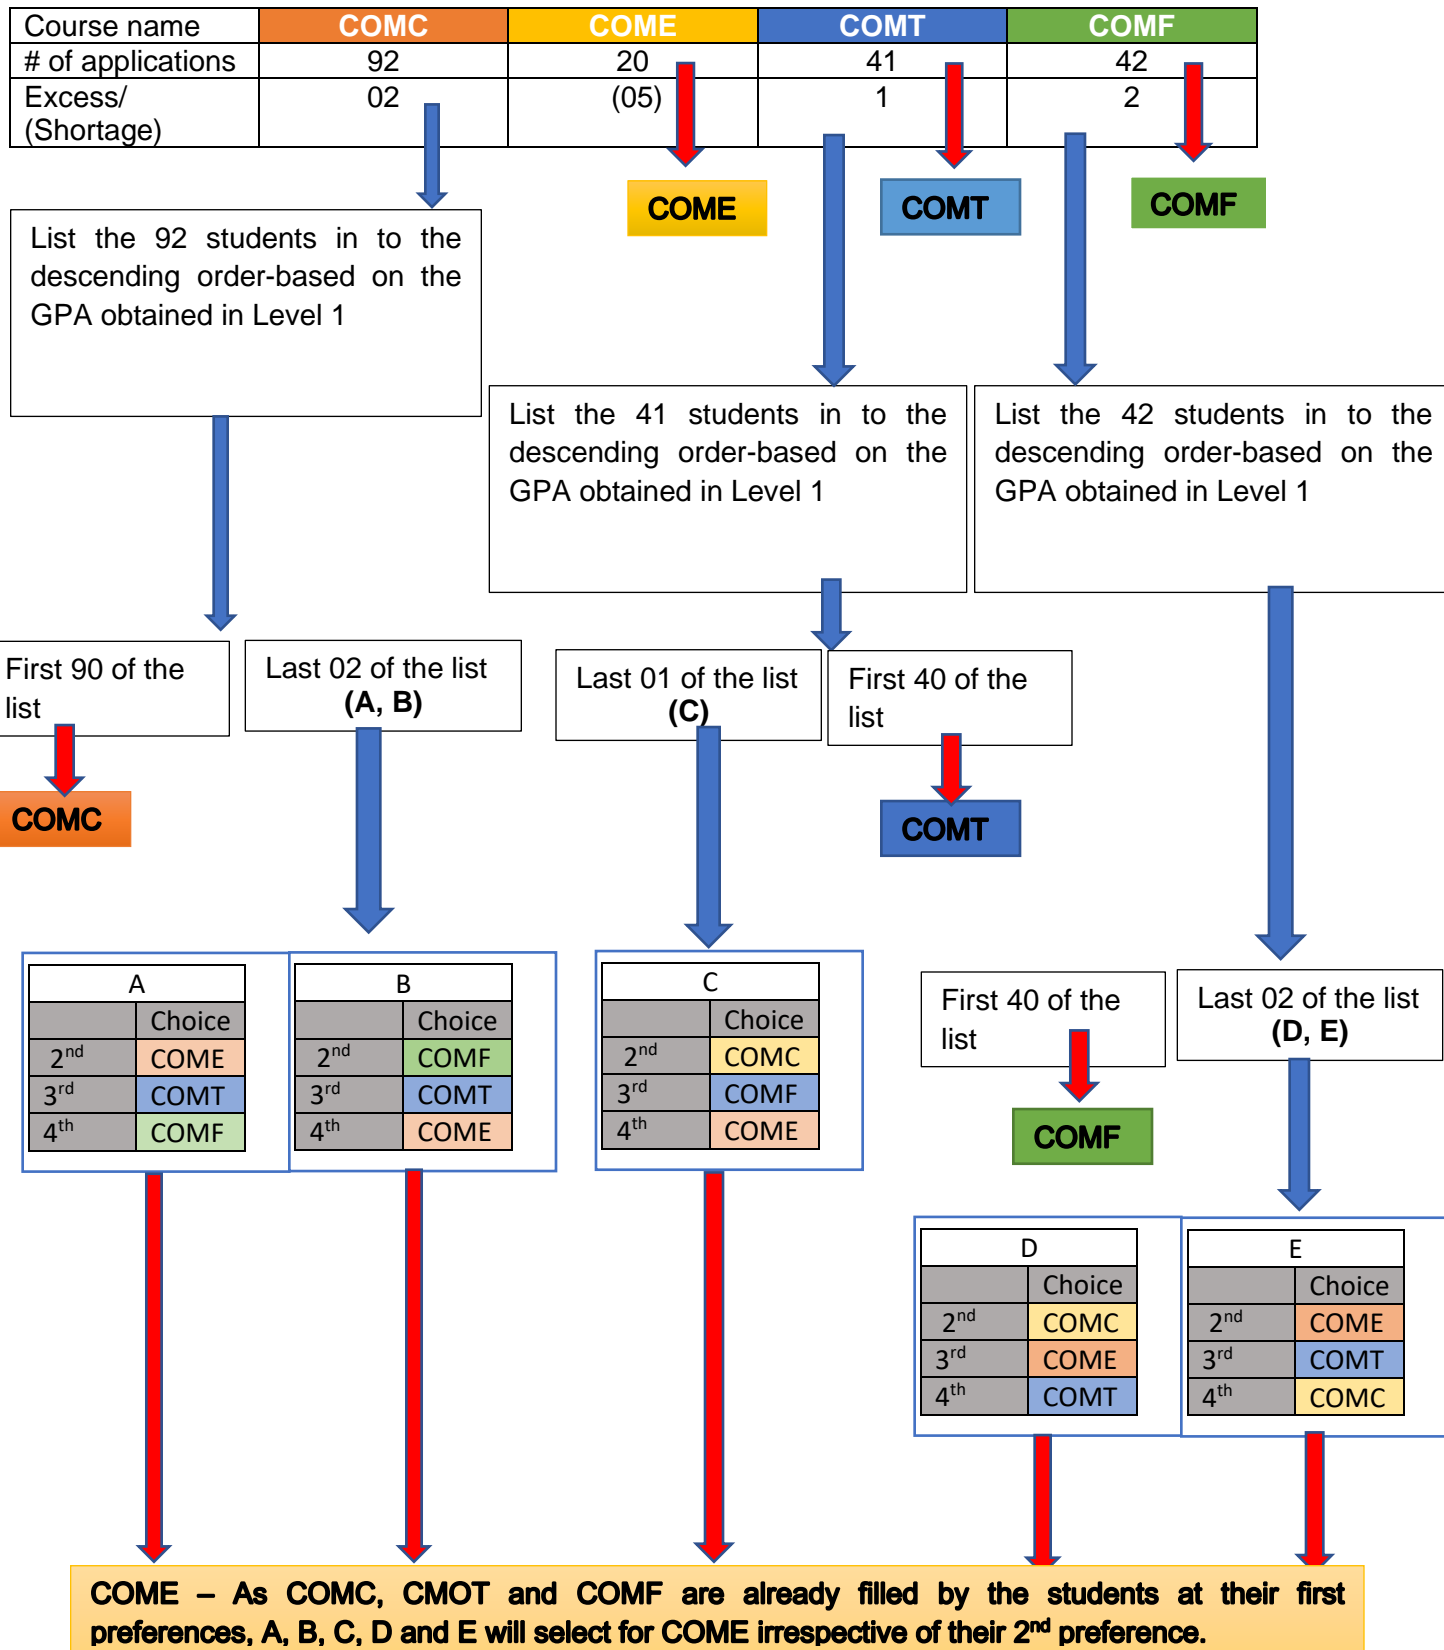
| Course name | COMC | COME | COMT | COMF |
|---|---|---|---|---|
| # of applications | 92 | 20 | 41 | 42 |
| Excess/ (Shortage) | 02 | (05) | 1 | 2 |

COME

COMT

COMF

List the 92 students in to the descending order-based on the GPA obtained in Level 1

List the 41 students in to the descending order-based on the GPA obtained in Level 1

List the 42 students in to the descending order-based on the GPA obtained in Level 1

First 90 of the list

COMC

Last 02 of the list (A, B)

Last 01 of the list (C)

First 40 of the list

COMT

First 40 of the list

COMF

Last 02 of the list (D, E)

| A | |
|---|---|
| | Choice |
| 2$^{nd}$ | COME |
| 3$^{rd}$ | COMT |
| 4$^{th}$ | COMF |

| B | |
|---|---|
| | Choice |
| 2$^{nd}$ | COMF |
| 3$^{rd}$ | COMT |
| 4$^{th}$ | COME |

| C | |
|---|---|
| | Choice |
| 2$^{nd}$ | COMC |
| 3$^{rd}$ | COMF |
| 4$^{th}$ | COME |

| D | |
|---|---|
| | Choice |
| 2$^{nd}$ | COMC |
| 3$^{rd}$ | COME |
| 4$^{th}$ | COMT |

| E | |
|---|---|
| | Choice |
| 2$^{nd}$ | COME |
| 3$^{rd}$ | COMT |
| 4$^{th}$ | COMC |

COME – As COMC, CMOT and COMF are already filled by the students at their first preferences, A, B, C, D and E will select for COME irrespective of their 2$^{nd}$ preference.